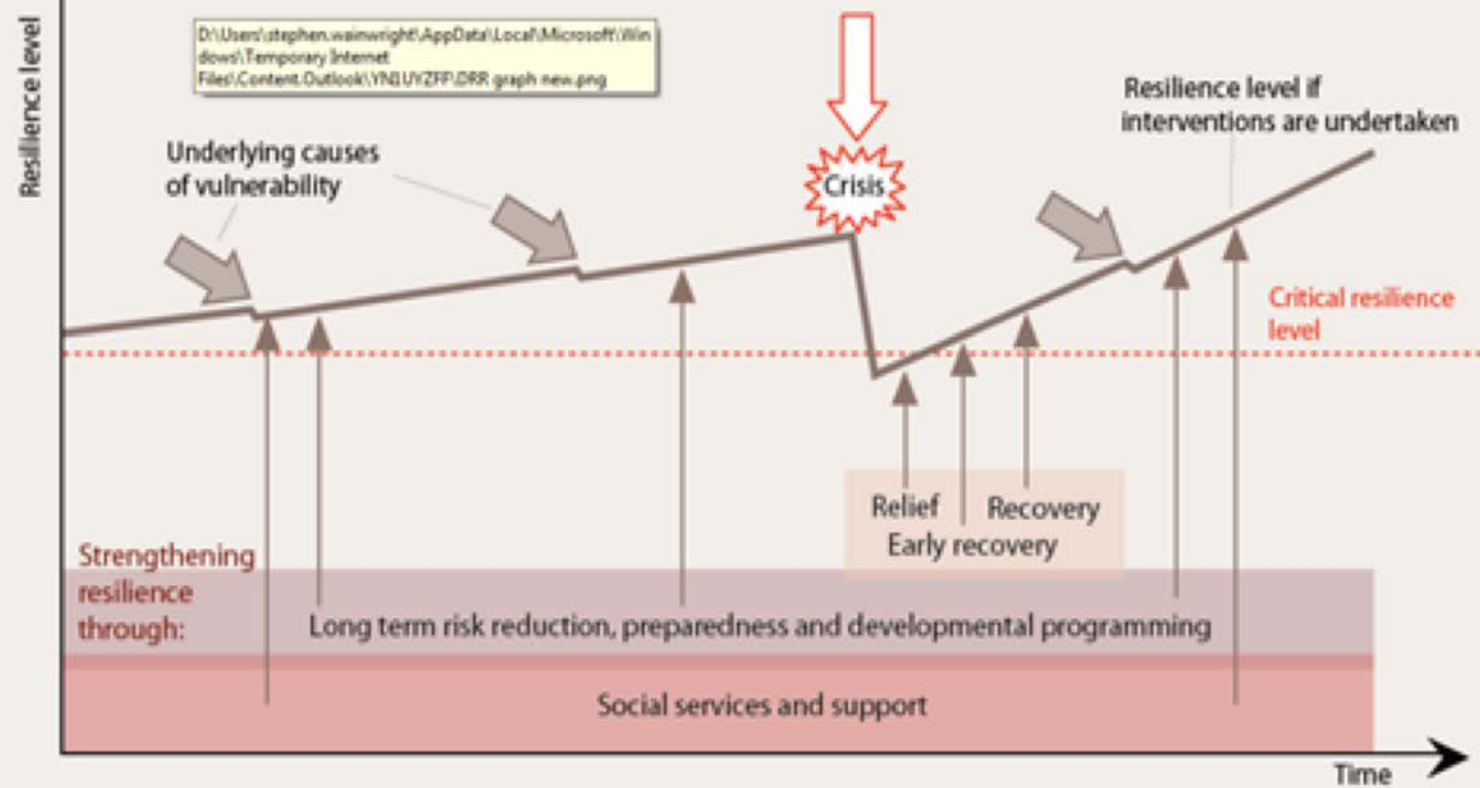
Resilience level

D:\Users\stephen.wainwright\AppData\Local\Microsoft\Windows\Temporary Internet Files\Content.Outlook\YNIUYZFP\DRR graph new.png

Crisis

Resilience level if interventions are undertaken

Underlying causes of vulnerability

Critical resilience level

Relief

Recovery

Early recovery

Strengthening resilience through:

Long term risk reduction, preparedness and developmental programming

Social services and support

Time